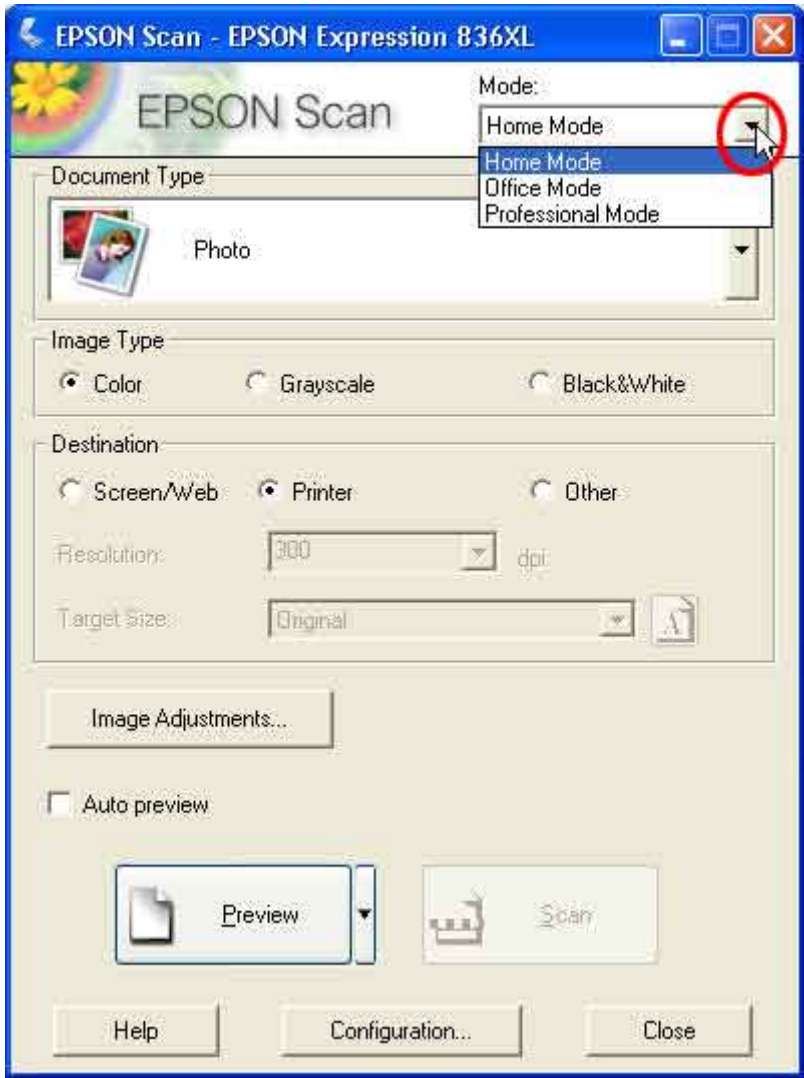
EPSON Scan - EPSON Expression 836XL

EPSON Scan

Mode:
Home Mode
Home Mode
Office Mode
Professional Mode

Document Type
Photo

Image Type
Color
Grayscale
Black&White

Destination
Screen/Web
Printer
Other

Resolution: 300 dpi

Target Size: Original

Image Adjustments...

Auto preview

Preview

Scan

Help
Configuration...
Close